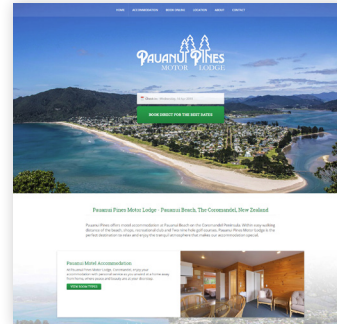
HOME ACCOMMODATION BOOK ONLINE LOCATION ABOUT CONTACT

Pauanui Pines Motor Lodge

BOOK DIRECT FOR THE BEST RATES

Pauanui Pines Motor Lodge - Pauanui Beach, The Coromandel, New Zealand

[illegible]

Pauanui Motel Accommodation

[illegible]

VIEW ROOM TYPES